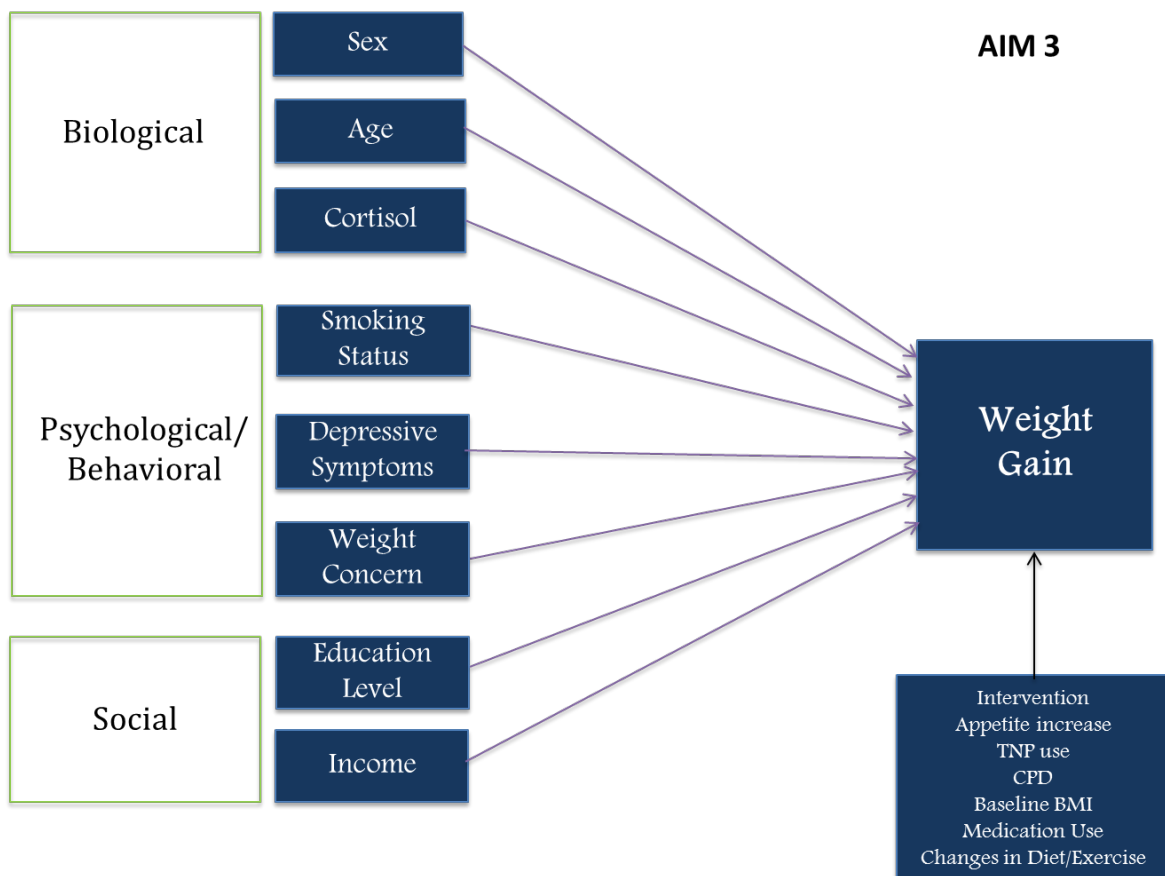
AIM 3

Biological

Sex

Age

Cortisol

Psychological/ Behavioral

Smoking Status

Depressive Symptoms

Weight Concern

Social

Education Level

Income

Weight Gain

Intervention
Appetite increase
TNP use
CPD
Baseline BMI
Medication Use
Changes in Diet/Exercise